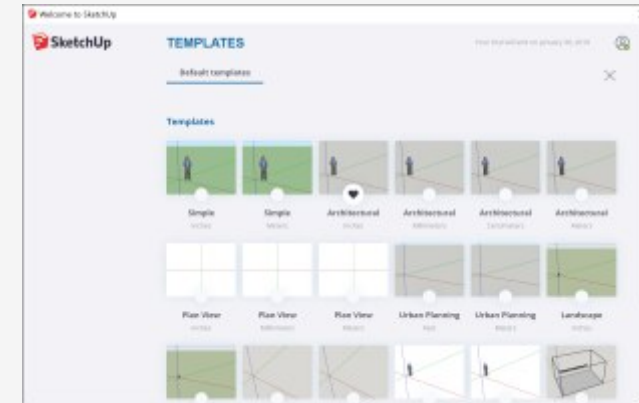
Welcome to SketchUp

SketchUp

TEMPLATES

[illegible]

Default templates

Templates

Simple
Inches

Simple
Meters

Architectural
Inches

Architectural
Millimeters

Architectural
Centimeters

Architectural
Meters

Plan View
Inches

Plan View
Millimeters

Plan View
Meters

Urban Planning
Feet

Urban Planning
Meters

Landscape
Inches